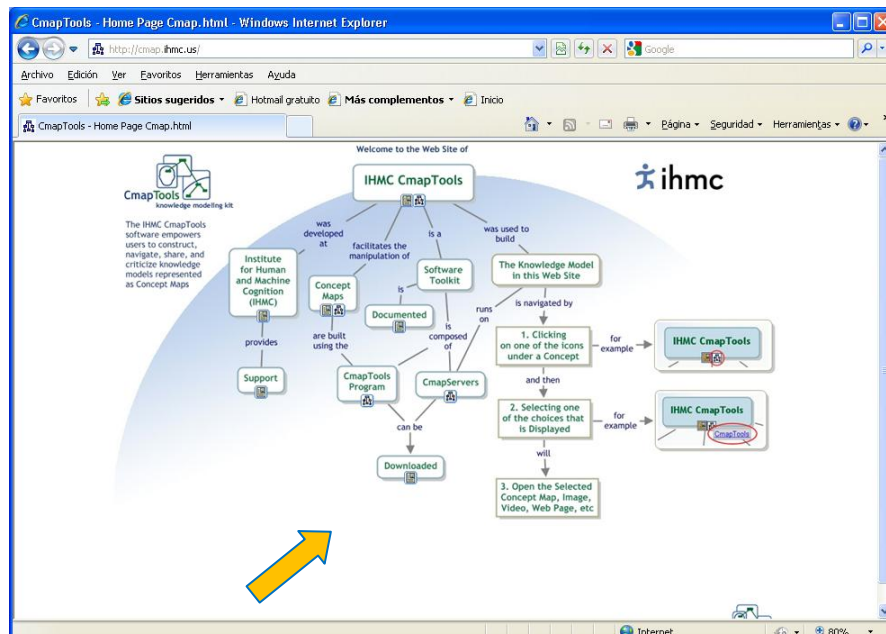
CmapTools - Home Page Cmap.html - Windows Internet Explorer

http://cmap.ihmc.us/

Google

Archivo Edición Ver Favoritos Herramientas Ayuda

Favoritos Sitios sugeridos Hotmail gratuito Más complementos Inicio

CmapTools - Home Page Cmap.html

Página Seguridad Herramientas

Welcome to the Web Site of

CmapTools knowledge modeling kit

The IHMC CmapTools software empowers users to construct, navigate, share, and criticize knowledge models represented as Concept Maps

ihmc

IHMC CmapTools

was developed at

facilitates the manipulation of

is a

was used to build

Institute for Human and Machine Cognition (IHMC)

Concept Maps

Software Toolkit

The Knowledge Model in this Web Site

is

is navigated by

Documented

runs on

provides

are built using the

is composed of

1. Clicking on one of the icons under a Concept

for example

IHMC CmapTools

Support

CmapTools Program

CmapServers

and then

2. Selecting one of the choices that is Displayed

for example

IHMC CmapTools

CmapTools

can be

Downloaded

will

3. Open the Selected Concept Map, Image, Video, Web Page, etc

Internet

80%